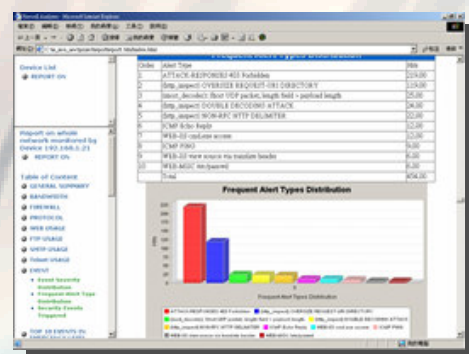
Device List
REPORT ON

Report on whole network monitored by Device 192.168.1.21
REPORT ON

Table of Content
GENERAL SUMMARY
BANDWIDTH
FIREWALL
PROTOCOL
WEB USAGE
FTP USAGE
SMTP USAGE
POP3 USAGE
Telnet USAGE
EVENT
Event Security Distribution
Frequent Alert Type Distribution
Security Events Frequency

TOP 10 EVENTS IN

Frequent Alert Types Distribution

| Order | Alert Type | Hits |
|---|---|---|
| 1 | ATTACK-RESPONSES 403 Forbidden | 219.00 |
| 2 | (http_inspect) OVERSIZE REQUEST-URI DIRECTORY | 119.00 |
| 3 | (snort_decoder): Short UDP packet, length field > payload length | 25.00 |
| 4 | (http_inspect) DOUBLE DECODING ATTACK | 24.00 |
| 5 | (http_inspect) NON-RFC HTTP DELIMITER | 22.00 |
| 6 | ICMP Echo Reply | 12.00 |
| 7 | WEB-IIS cmd.exe access | 12.00 |
| 8 | ICMP PING | 9.00 |
| 9 | WEB-IIS view source via translate header | 8.00 |
| 10 | WEB-MISC test/passwd | 6.00 |
| | Total | 456.00 |

Frequent Alert Types Distribution

Hits

Frequent Alert Types Distribution

ATTACK-RESPONSES 403 Forbidden
(http_inspect) OVERSIZE REQUEST-URI DIRECTORY
(snort_decoder): Short UDP packet, length field > payload length
(http_inspect) DOUBLE DECODING ATTACK
(http_inspect) NON-RFC HTTP DELIMITER
ICMP Echo Reply
WEB-IIS cmd.exe access
ICMP PING
WEB-IIS view source via translate header
WEB-MISC test/passwd